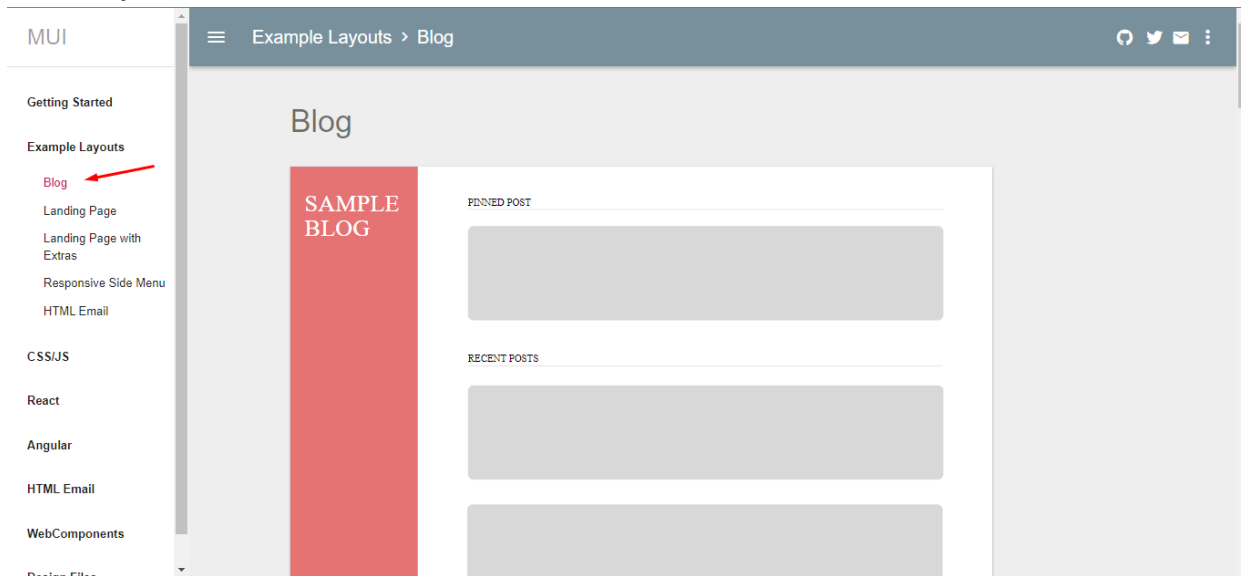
MUI

Getting Started

Example Layouts

Blog

Landing Page

Landing Page with Extras

Responsive Side Menu

HTML Email

CSS/JS

React

Angular

HTML Email

WebComponents

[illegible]

Example Layouts > Blog

Blog

SAMPLE BLOG

PINNED POST

RECENT POSTS